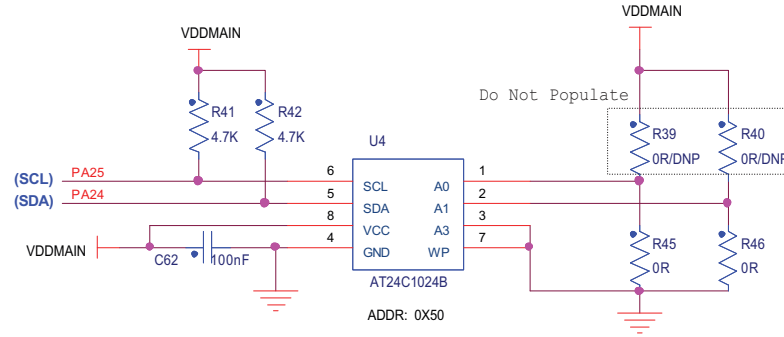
VDDMAIN

VDDMAIN

Do Not Populate

R41
4.7K

R42
4.7K

U4

R39
0R/DNP

R40
0R/DNP

(SCL) PA25
(SDA) PA24

6 SCL A0 1
5 SDA A1 2
8 VCC A3 3
4 GND WP 7

VDDMAIN

C62

100nF

AT24C1024B

R45
0R

R46
0R

ADDR: 0X50